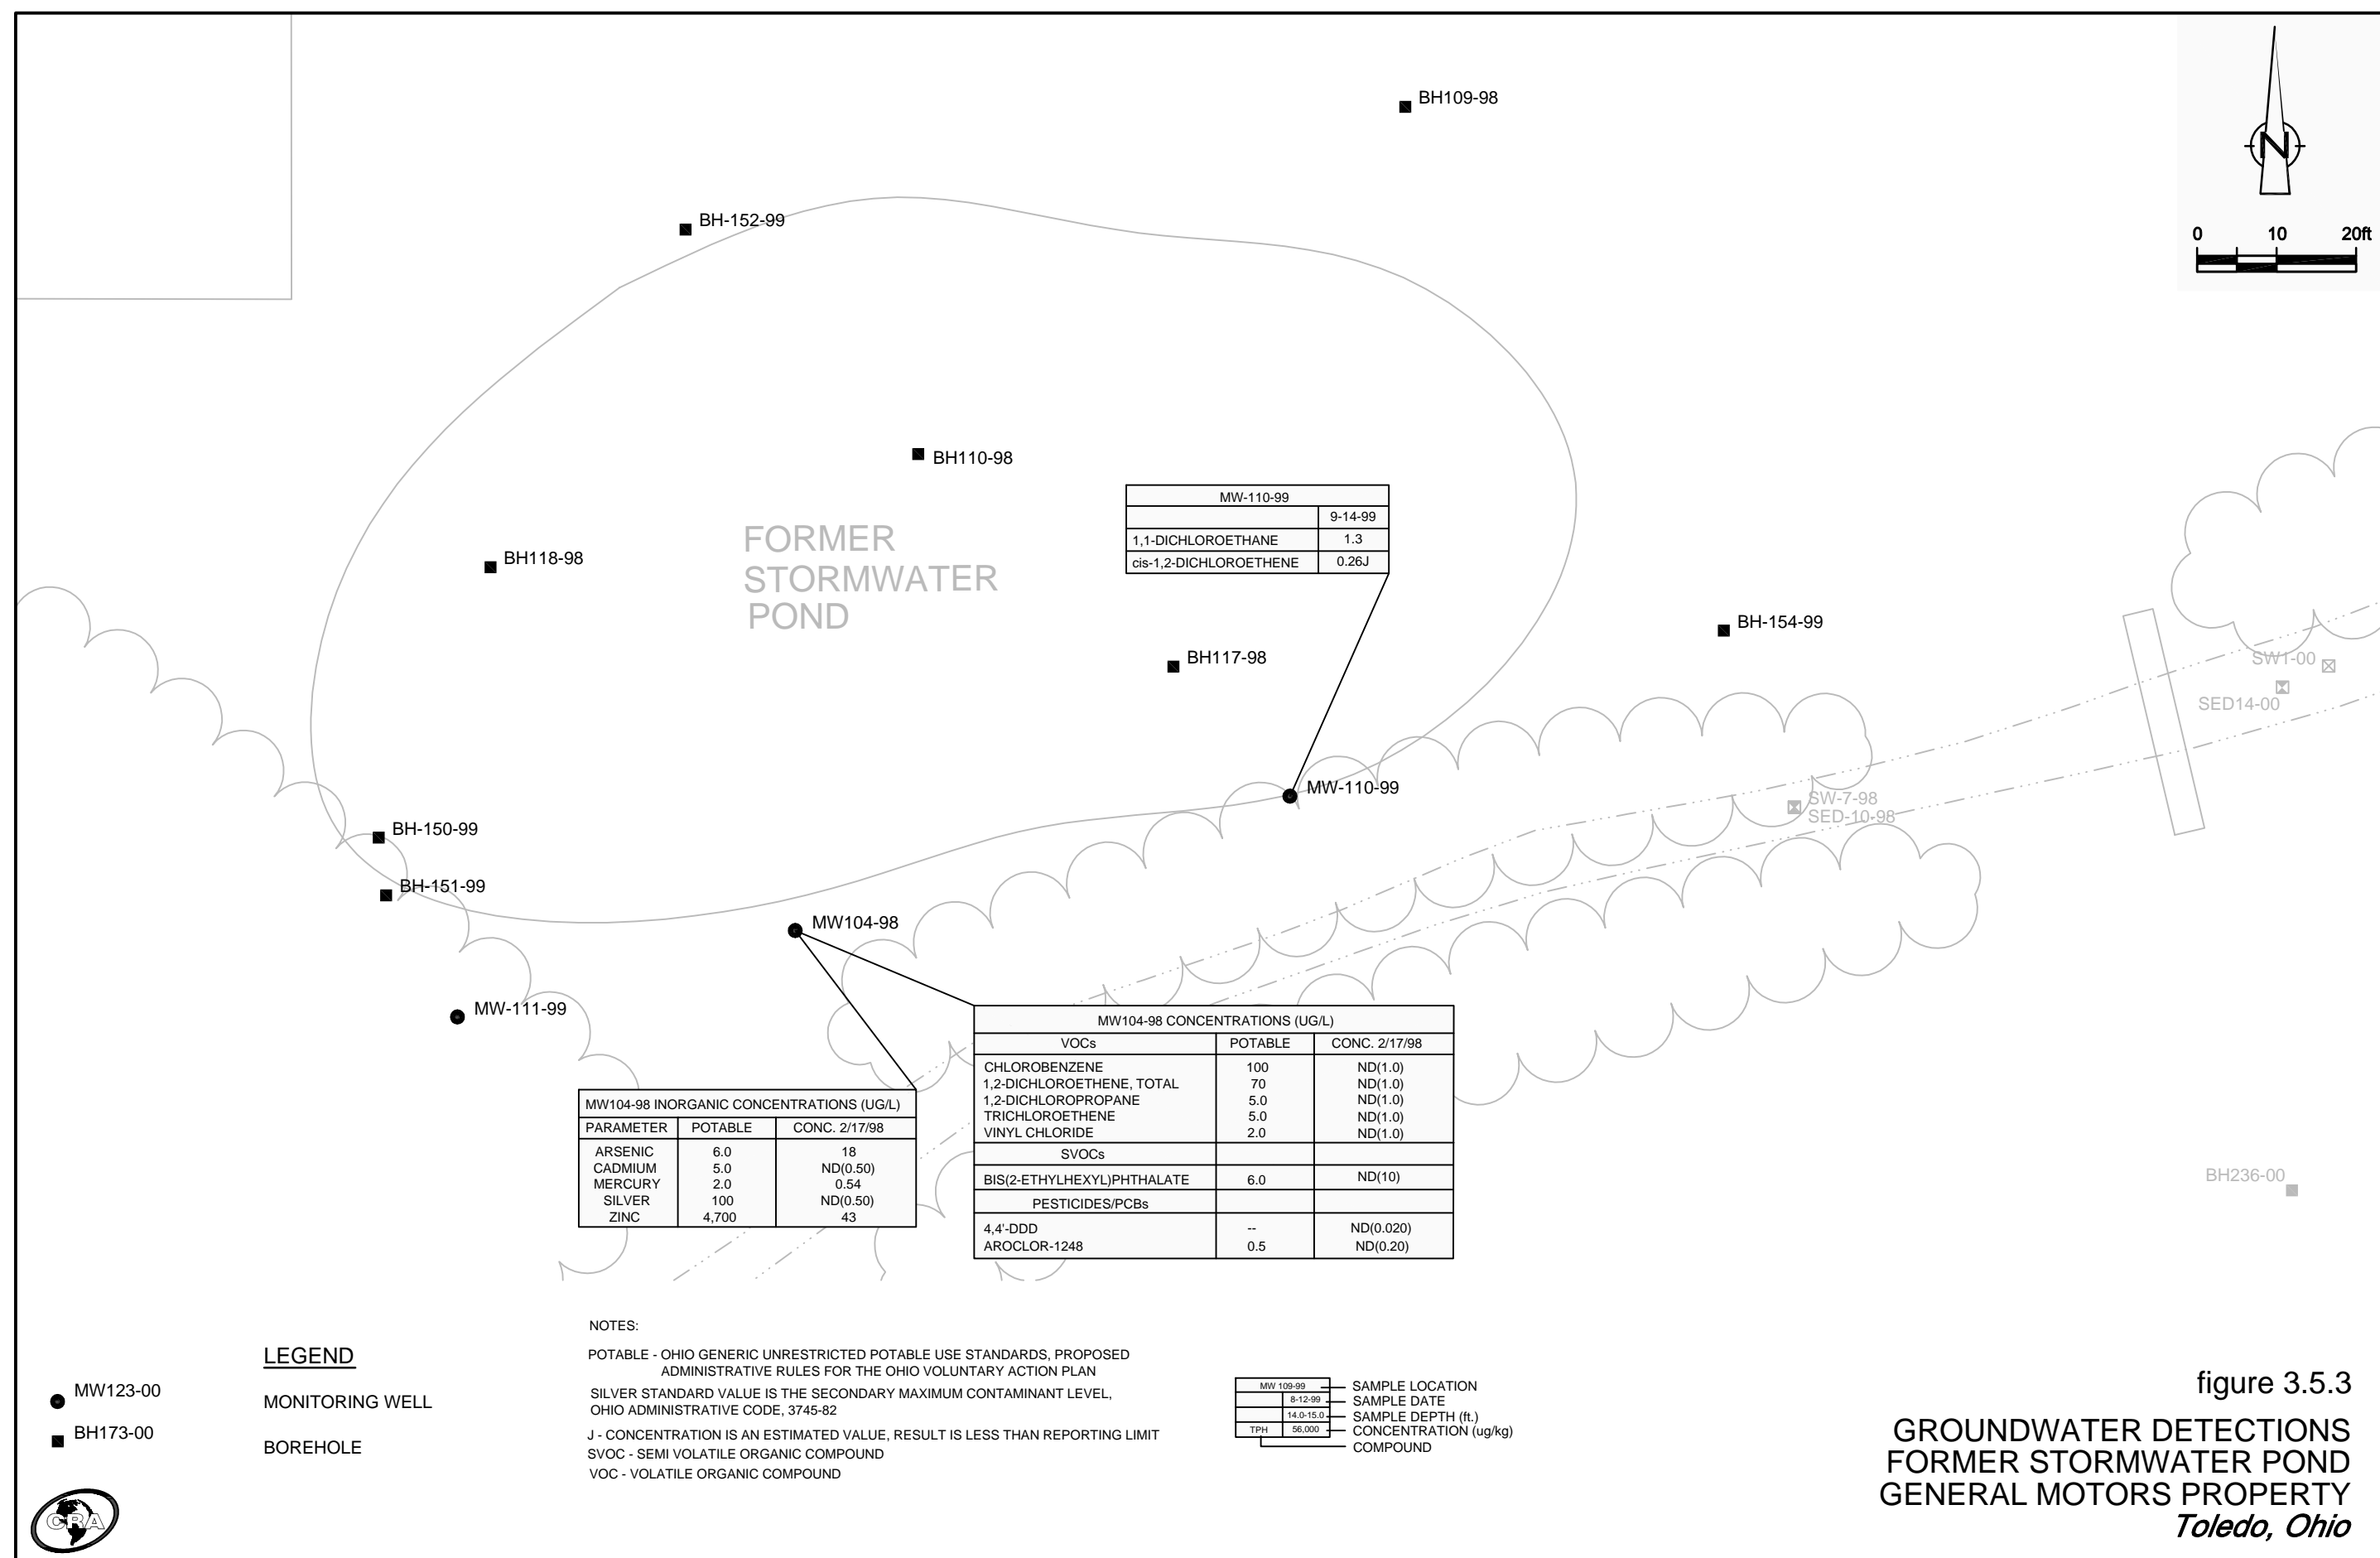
N

0 10 20ft

BH109-98

BH-152-99

BH110-98

FORMER STORMWATER POND

BH118-98

| MW-110-99 | |
|---|---|
| | 9-14-99 |
| 1,1-DICHLOROETHANE | 1.3 |
| cis-1,2-DICHLOROETHENE | 0.26J |

BH-154-99

SW1-00

SED14-00

BH117-98

MW-110-99

SW-7-98
SED-10-98

BH-150-99

BH-151-99

MW104-98

MW-111-99

MW104-98 CONCENTRATIONS (UG/L)

| VOCs | POTABLE | CONC. 2/17/98 |
|---|---|---|
| CHLOROBENZENE | 100 | ND(1.0) |
| 1,2-DICHLOROETHENE, TOTAL | 70 | ND(1.0) |
| 1,2-DICHLOROPROPANE | 5.0 | ND(1.0) |
| TRICHLOROETHENE | 5.0 | ND(1.0) |
| VINYL CHLORIDE | 2.0 | ND(1.0) |
| SVOCs | | |
| BIS(2-ETHYLHEXYL)PHTHALATE | 6.0 | ND(10) |
| PESTICIDES/PCBs | | |
| 4,4'-DDD | -- | ND(0.020) |
| AROCLOR-1248 | 0.5 | ND(0.20) |

MW104-98 INORGANIC CONCENTRATIONS (UG/L)

| PARAMETER | POTABLE | CONC. 2/17/98 |
|---|---|---|
| ARSENIC | 6.0 | 18 |
| CADMIUM | 5.0 | ND(0.50) |
| MERCURY | 2.0 | 0.54 |
| SILVER | 100 | ND(0.50) |
| ZINC | 4,700 | 43 |

BH236-00

LEGEND

MW123-00 MONITORING WELL

BH173-00 BOREHOLE

NOTES:

POTABLE - OHIO GENERIC UNRESTRICTED POTABLE USE STANDARDS, PROPOSED ADMINISTRATIVE RULES FOR THE OHIO VOLUNTARY ACTION PLAN

SILVER STANDARD VALUE IS THE SECONDARY MAXIMUM CONTAMINANT LEVEL, OHIO ADMINISTRATIVE CODE, 3745-82

J - CONCENTRATION IS AN ESTIMATED VALUE, RESULT IS LESS THAN REPORTING LIMIT
SVOC - SEMI VOLATILE ORGANIC COMPOUND
VOC - VOLATILE ORGANIC COMPOUND

MW 109-99 SAMPLE LOCATION
8-12-99 SAMPLE DATE
14.0-15.0 SAMPLE DEPTH (ft.)
TPH 56,000 CONCENTRATION (ug/kg)
COMPOUND

figure 3.5.3

GROUNDWATER DETECTIONS
FORMER STORMWATER POND
GENERAL MOTORS PROPERTY
Toledo, Ohio

CRA